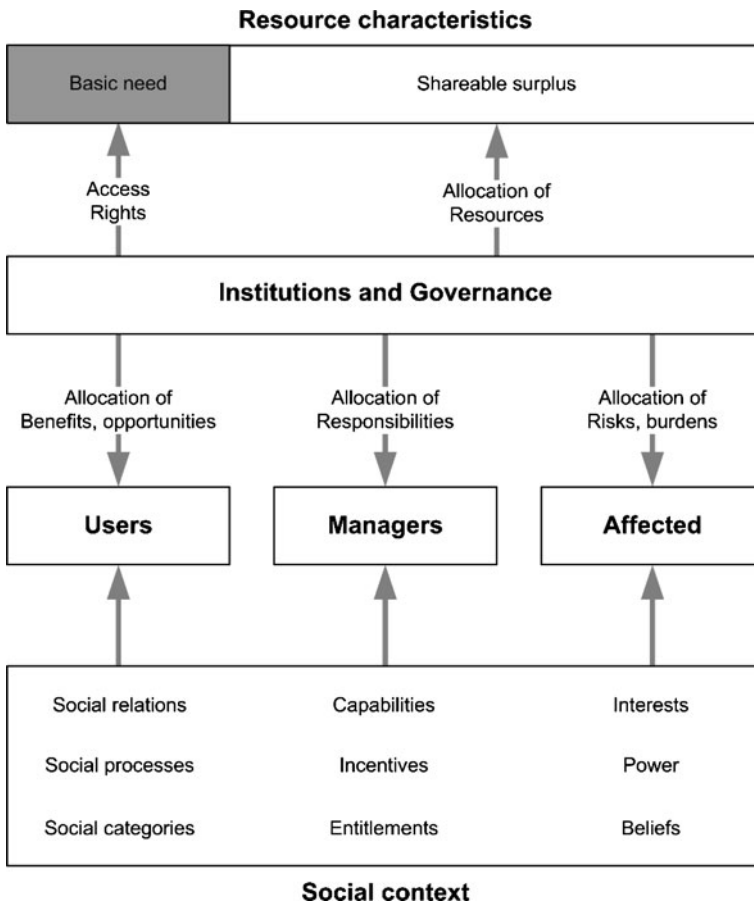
Resource characteristics

Basic need

Shareable surplus

Access Rights

Allocation of Resources

Institutions and Governance

Allocation of Benefits, opportunities

Allocation of Responsibilities

Allocation of Risks, burdens

Users

Managers

Affected

Social relations

Social processes

Social categories

Capabilities

Incentives

Entitlements

Interests

Power

Beliefs

Social context